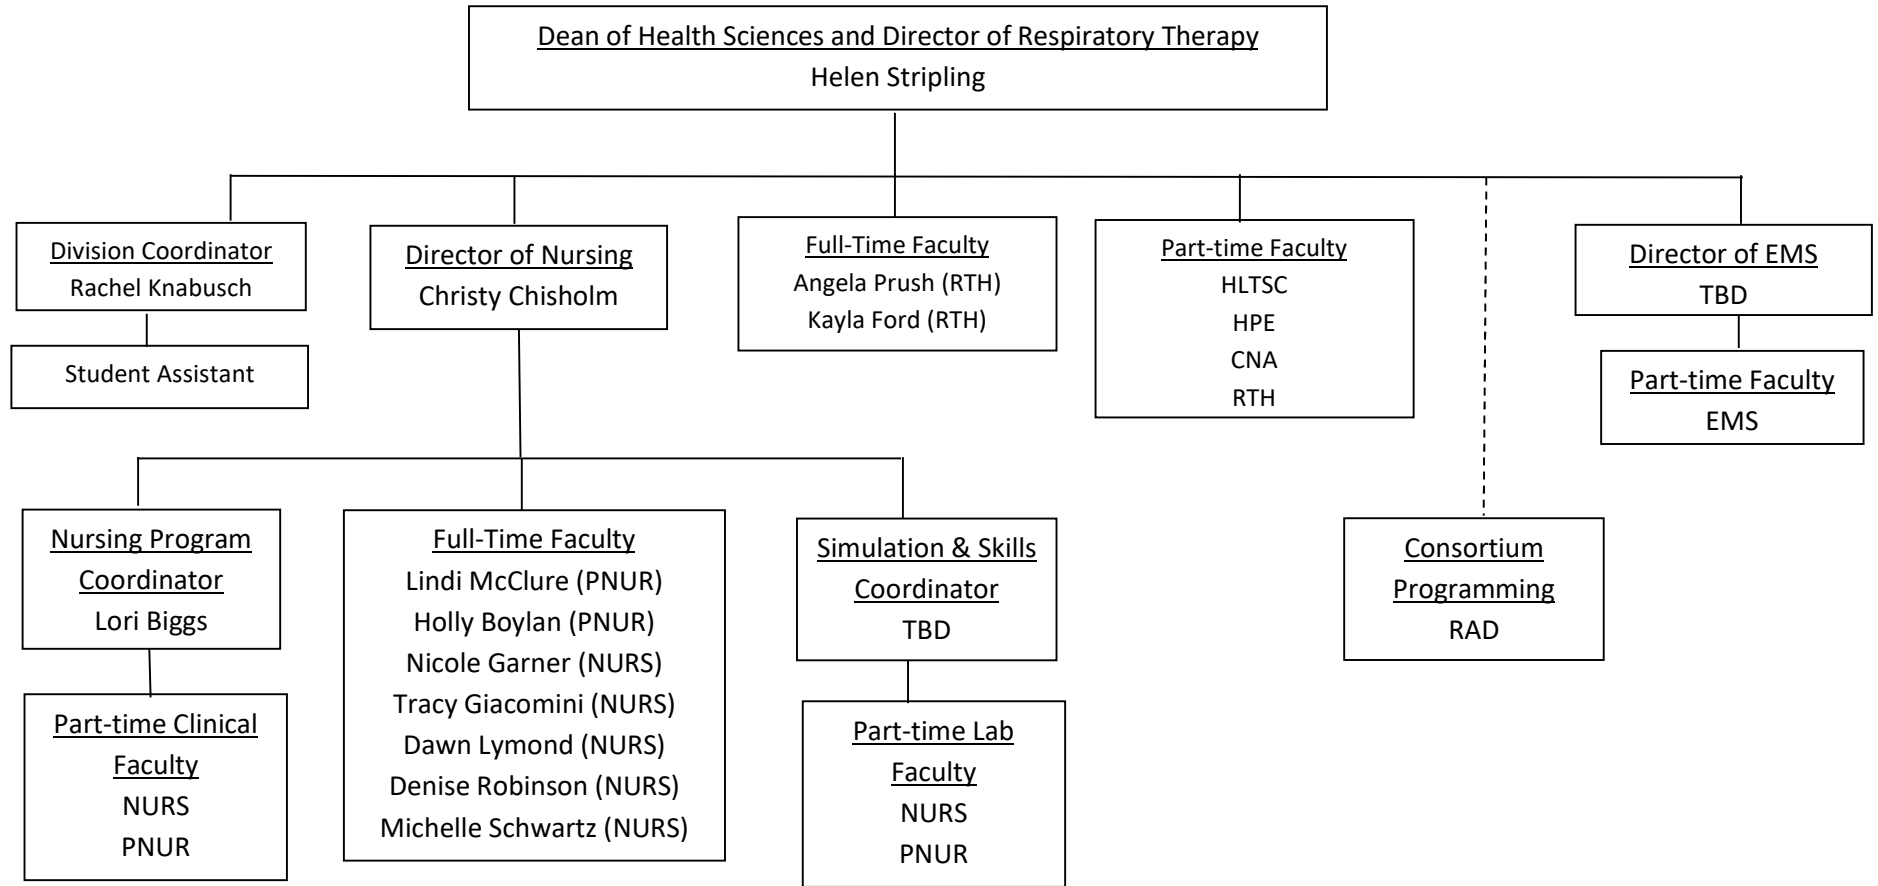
Dean of Health Sciences and Director of Respiratory Therapy
Helen Stripling

Division Coordinator
Rachel Knabusch

Student Assistant

Director of Nursing
Christy Chisholm

Full-Time Faculty
Angela Prush (RTH)
Kayla Ford (RTH)

Part-time Faculty
HLTSC
HPE
CNA
RTH

Director of EMS
TBD

Part-time Faculty
EMS

Nursing Program Coordinator
Lori Biggs

Part-time Clinical Faculty
NURS
PNUR

Full-Time Faculty
Lindi McClure (PNUR)
Holly Boylan (PNUR)
Nicole Garner (NURS)
Tracy Giacomini (NURS)
Dawn Lymond (NURS)
Denise Robinson (NURS)
Michelle Schwartz (NURS)

Simulation & Skills Coordinator
TBD

Part-time Lab Faculty
NURS
PNUR

Consortium Programming
RAD